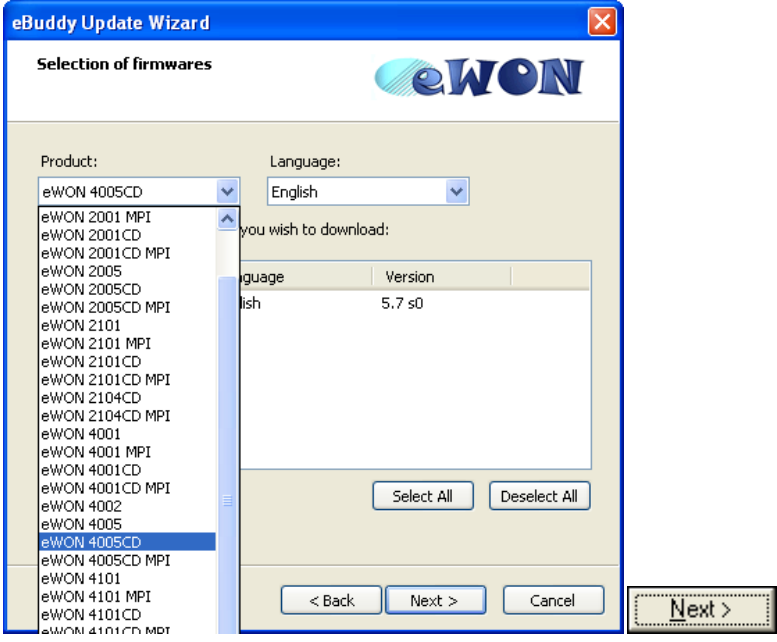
eBuddy Update Wizard

Selection of firmwares

eWON

Product:

eWON 4005CD

Language:

English

eWON 2001 MPI
eWON 2001CD
eWON 2001CD MPI
eWON 2005
eWON 2005CD
eWON 2005CD MPI
eWON 2101
eWON 2101 MPI
eWON 2101CD
eWON 2101CD MPI
eWON 2104CD
eWON 2104CD MPI
eWON 4001
eWON 4001 MPI
eWON 4001CD
eWON 4001CD MPI
eWON 4002
eWON 4005
eWON 4005CD
eWON 4005CD MPI
eWON 4101
eWON 4101 MPI
eWON 4101CD
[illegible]

you wish to download:

| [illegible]guage | Version |
|---|---|
| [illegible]lish | 5.7 s0 |

Select All

Deselect All

< Back

Next >

Cancel

Next >